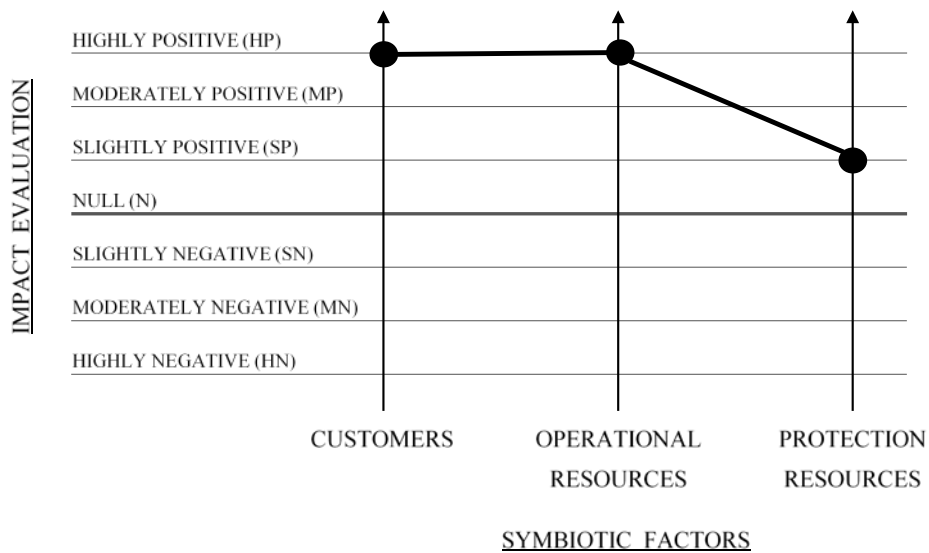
IMPACT EVALUATION

HIGHLY POSITIVE (HP)
MODERATELY POSITIVE (MP)
SLIGHTLY POSITIVE (SP)
NULL (N)
SLIGHTLY NEGATIVE (SN)
MODERATELY NEGATIVE (MN)
HIGHLY NEGATIVE (HN)

CUSTOMERS
OPERATIONAL RESOURCES
PROTECTION RESOURCES

SYMBIOTIC FACTORS